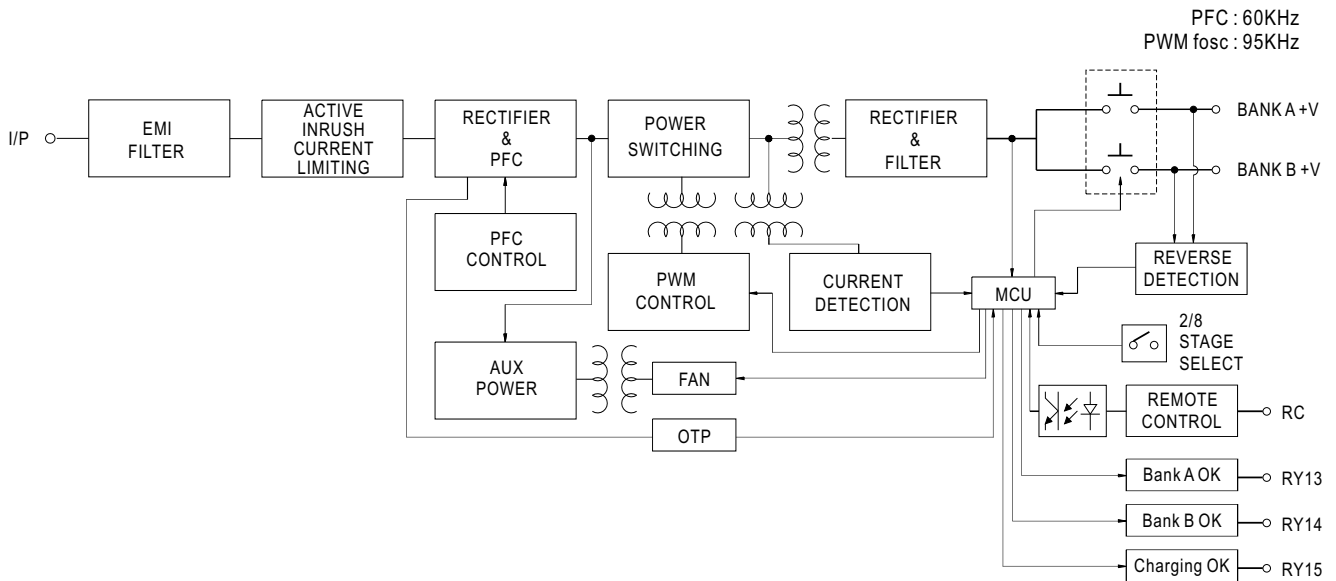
PFC : 60KHz
PWM fosc : 95KHz

I/P

EMI FILTER

ACTIVE INRUSH CURRENT LIMITING

RECTIFIER & PFC

POWER SWITCHING

RECTIFIER & FILTER

BANK A +V

BANK B +V

PFC CONTROL

PWM CONTROL

CURRENT DETECTION

MCU

REVERSE DETECTION

2/8 STAGE SELECT

AUX POWER

FAN

REMOTE CONTROL

RC

OTP

Bank A OK

RY13

Bank B OK

RY14

Charging OK

RY15